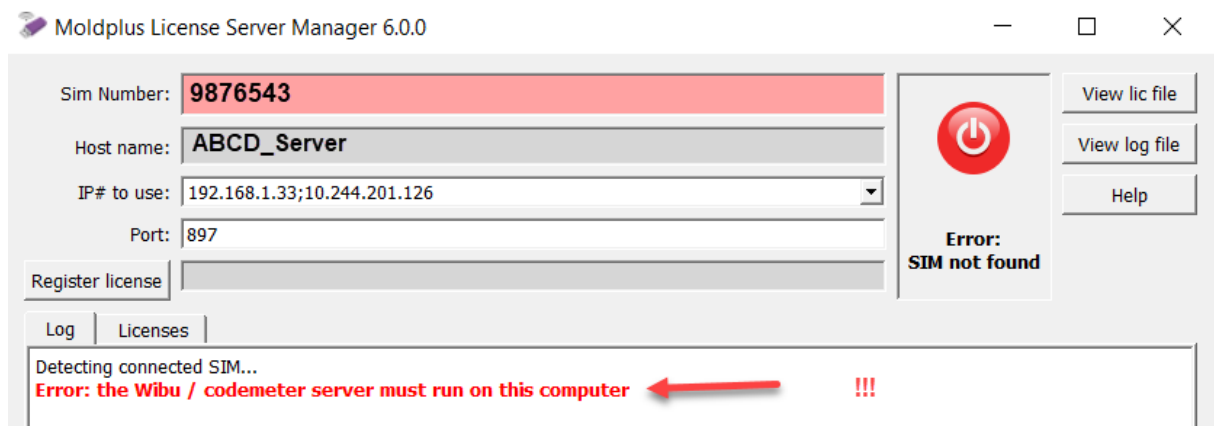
Moldplus License Server Manager 6.0.0

Sim Number: 9876543

Host name: ABCD_Server

IP# to use: 192.168.1.33;10.244.201.126

Port: 897

Register license

Error:
SIM not found

View lic file

View log file

Help

Log | Licenses

Detecting connected SIM...
Error: the Wibu / codemeter server must run on this computer

!!!